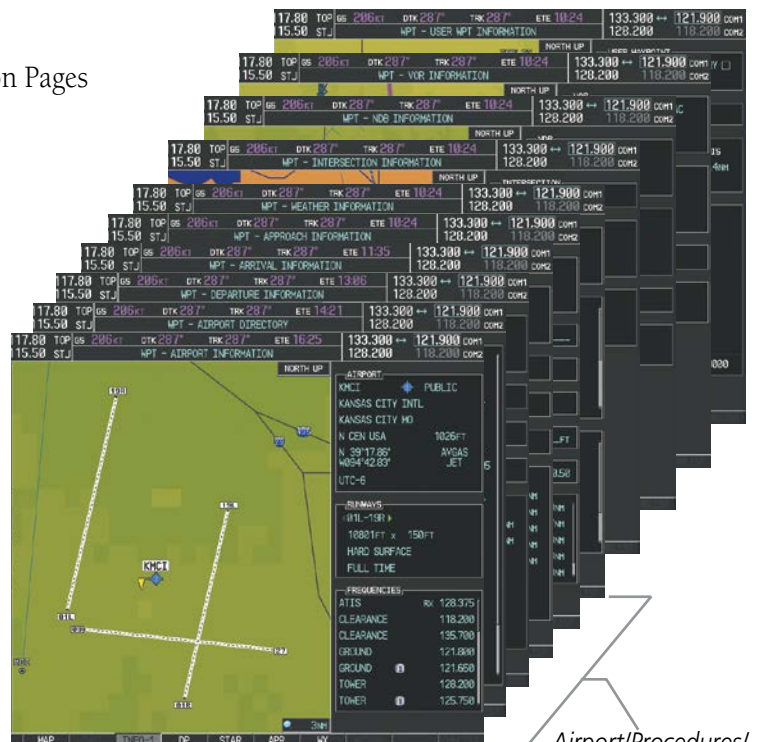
n Pages

17.80 TOP GS 206KT DTK 287° TRK 287° ETE 10:24 133.300 ↔ 121.900 COM1
15.50 STJ WPT - USER WPT INFORMATION 128.200 118.200 COM2
NORTH UP

17.80 TOP GS 206KT DTK 287° TRK 287° ETE 10:24 133.300 ↔ 121.900 COM1
15.50 STJ WPT - VOR INFORMATION 128.200 118.200 COM2
NORTH UP

17.80 TOP GS 206KT DTK 287° TRK 287° ETE 10:24 133.300 ↔ 121.900 COM1
15.50 STJ WPT - NDB INFORMATION 128.200 118.200 COM2
NORTH UP

17.80 TOP GS 206KT DTK 287° TRK 287° ETE 10:24 133.300 ↔ 121.900 COM1
15.50 STJ WPT - INTERSECTION INFORMATION 128.200 118.200 COM2
NORTH UP

17.80 TOP GS 206KT DTK 287° TRK 287° ETE 10:24 133.300 ↔ 121.900 COM1
15.50 STJ WPT - WEATHER INFORMATION 128.200 118.200 COM2

17.80 TOP GS 206KT DTK 287° TRK 287° ETE 10:24 133.300 ↔ 121.900 COM1
15.50 STJ WPT - APPROACH INFORMATION 128.200 118.200 COM2

17.80 TOP GS 206KT DTK 287° TRK 287° ETE 11:35 133.300 ↔ 121.900 COM1
15.50 STJ WPT - ARRIVAL INFORMATION 128.200 118.200 COM2

17.80 TOP GS 206KT DTK 287° TRK 287° ETE 13:06 133.300 ↔ 121.900 COM1
15.50 STJ WPT - DEPARTURE INFORMATION 128.200 118.200 COM2

17.80 TOP GS 206KT DTK 287° TRK 287° ETE 14:21 133.300 ↔ 121.900 COM1
15.50 STJ WPT - AIRPORT DIRECTORY 128.200 118.200 COM2

17.80 TOP GS 206KT DTK 287° TRK 287° ETE 16:25 133.300 ↔ 121.900 COM1
15.50 STJ WPT - AIRPORT INFORMATION 128.200 118.200 COM2
NORTH UP

AIRPORT
KMCI PUBLIC
KANSAS CITY INTL
KANSAS CITY MO
N CEN USA 1026FT
N 39°17.86' AVGAS
W094°42.83' JET
UTC-6

RUNWAYS
01L-19R
10801FT x 150FT
HARD SURFACE
FULL TIME

FREQUENCIES
ATIS RX 128.375
CLEARANCE 118.200
CLEARANCE 135.700
GROUND 121.800
GROUND 121.650
TOWER 128.200
TOWER 125.750

KMCI
01L
19R
3NM
MAP INFO-1 DP STAR APR WX

Airport/Procedures/